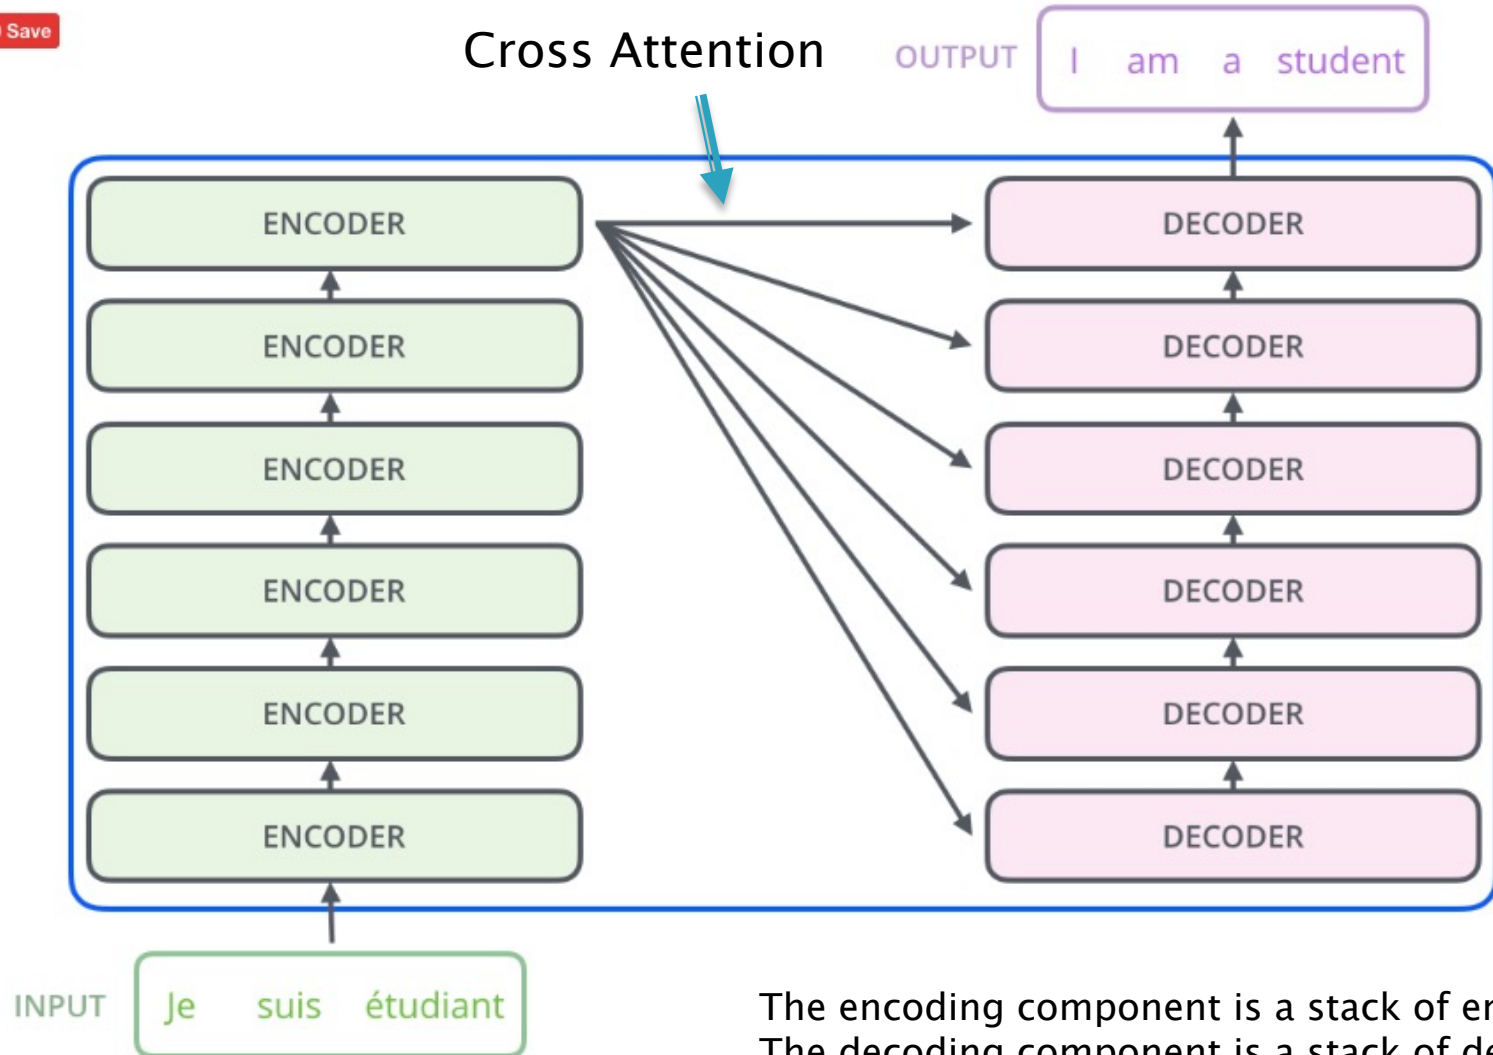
Save

Cross Attention

OUTPUT I am a student

ENCODER
ENCODER
ENCODER
ENCODER
ENCODER
ENCODER

DECODER
DECODER
DECODER
DECODER
DECODER
DECODER

INPUT Je suis étudiant

The encoding component is a stack of en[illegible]
The decoding component is a stack of de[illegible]